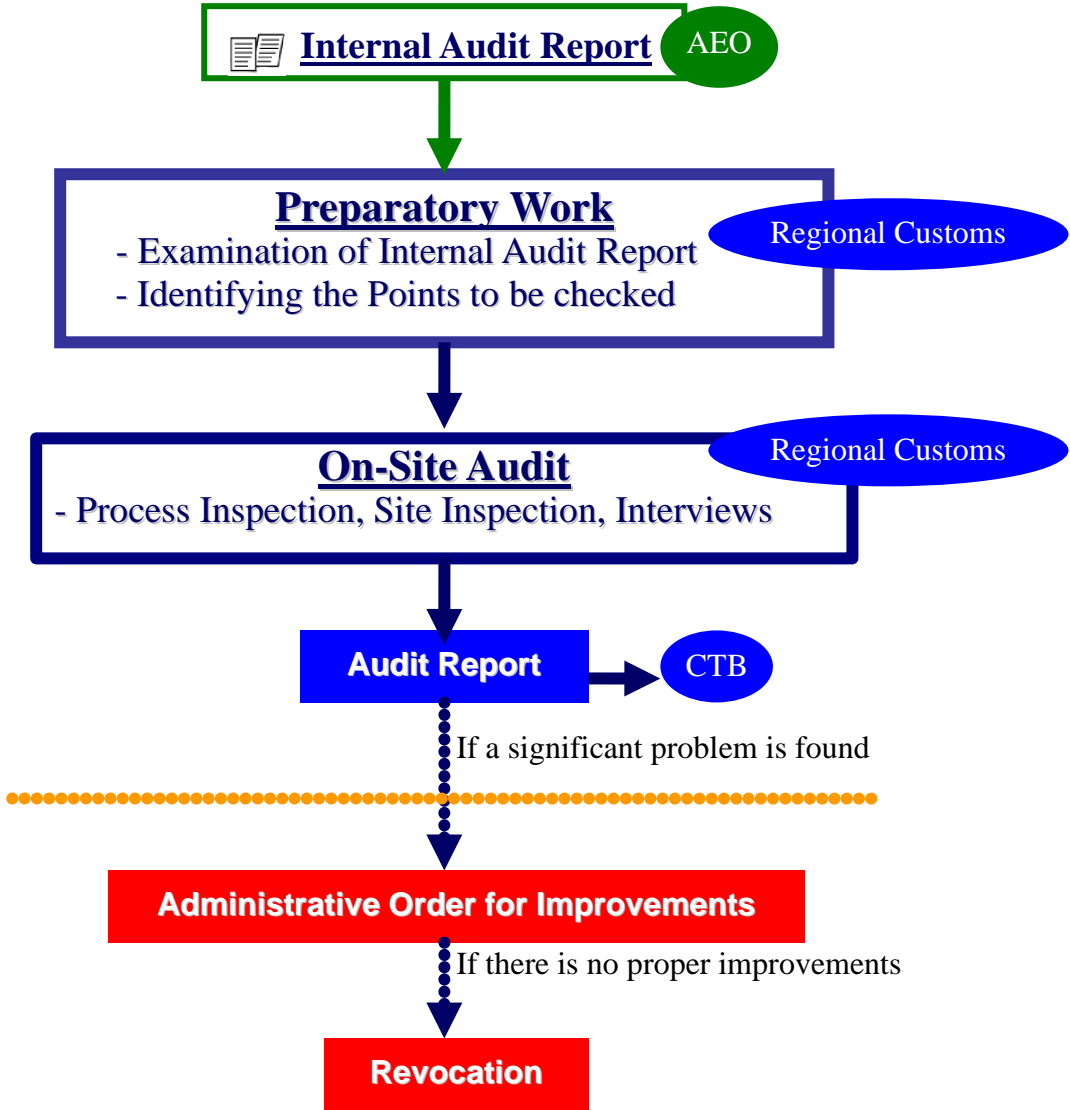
Internal Audit Report

AEO

Preparatory Work
- Examination of Internal Audit Report
- Identifying the Points to be checked

Regional Customs

On-Site Audit
- Process Inspection, Site Inspection, Interviews

Regional Customs

Audit Report

CTB

If a significant problem is found

Administrative Order for Improvements

If there is no proper improvements

Revocation